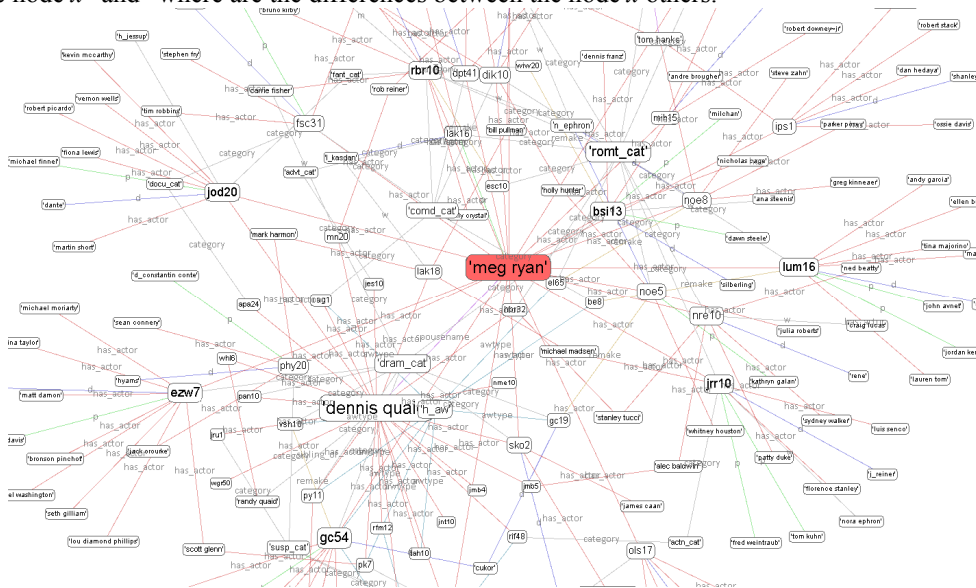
's node u" and" where are the differences between the node u others.

'meg ryan'
'dennis quaid'
'romt_cat'
'comd_cat'
'dram_cat'
'susp_cat'
'docu_cat'
'advt_cat'
'actn_cat'
'h_aw'
rbr10
dik10
dpt41
fsc31
jod20
ezw7
gc54
bsi13
lum16
jrr10
nre10
noe5
noe8
ips1
lak16
lak18
mn20
phy20
esc10
sko2
ols17
gc19
nme10
be8
el65
'tom hanks'
'robert downey-jr'
'robert stack'
'dan hedaya'
'steve zahn'
'andre brougher'
'milchan'
'parker posey'
'ossie davis'
'nicholas cage'
'greg kinnear'
'andy garcia'
'ana steenis'
'dawn steele'
'tina majorino'
'ned beatty'
'john avnet'
'craig lucas'
'julia roberts'
'jordan ke'
'rene'
'lauren tom'
'kathryn galan'
'sydney walker'
'luis senos'
'whitney houston'
'patty duke'
'j_reiner'
'florence stanley'
'nora ephron'
'tom kuhn'
'fred weintraub'
'james caan'
'alec baldwin'
'stanley tucci'
'michael madsen'
'silberling'
'dennis franz'
'n_ephron'
'bill pullman'
'holly hunter'
'rob reiner'
'fant_cat'
'carrie fisher'
'bruno kirby'
'h_jessup'
'stephen fry'
'kevin mccarthy'
'vernon wells'
'tim robbins'
'robert picardo'
'fiona lewis'
'michael finnell'
'dante'
'martin short'
'mark harmon'
'h_kasdan'
'd_constantin conte'
'michael moriarty'
'sean connery'
'ina taylor'
'hyams'
'matt damon'
'davis'
'jack o'rourke'
'bronson pinchot'
'el washington'
'seth gilliam'
'lou diamond phillips'
'scott glenn'
'randy quaid'
'cukor'
'w_crystal'
has_actor
category
remake
spousename
awtype
d
p
w